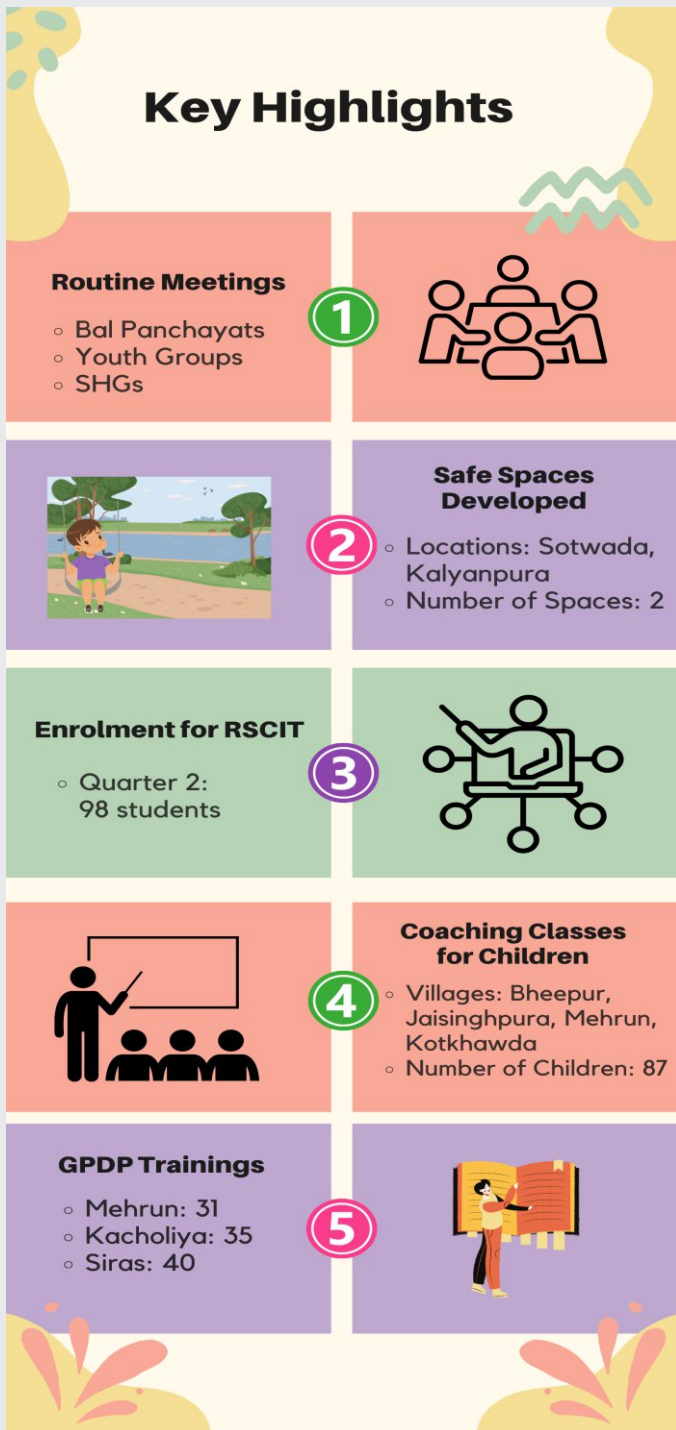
Key Highlights

Routine Meetings

1

- Bal Panchayats
- Youth Groups
- SHGs

Safe Spaces Developed

2

- Locations: Sotwada, Kalyanpura
- Number of Spaces: 2

Enrolment for RSCIT

3

- Quarter 2: 98 students

Coaching Classes for Children

4

- Villages: Bheepur, Jaisinghpura, Mehrun, Kotkhawda
- Number of Children: 87

GPDP Trainings

5

- Mehrun: 31
- Kacholiya: 35
- Siras: 40